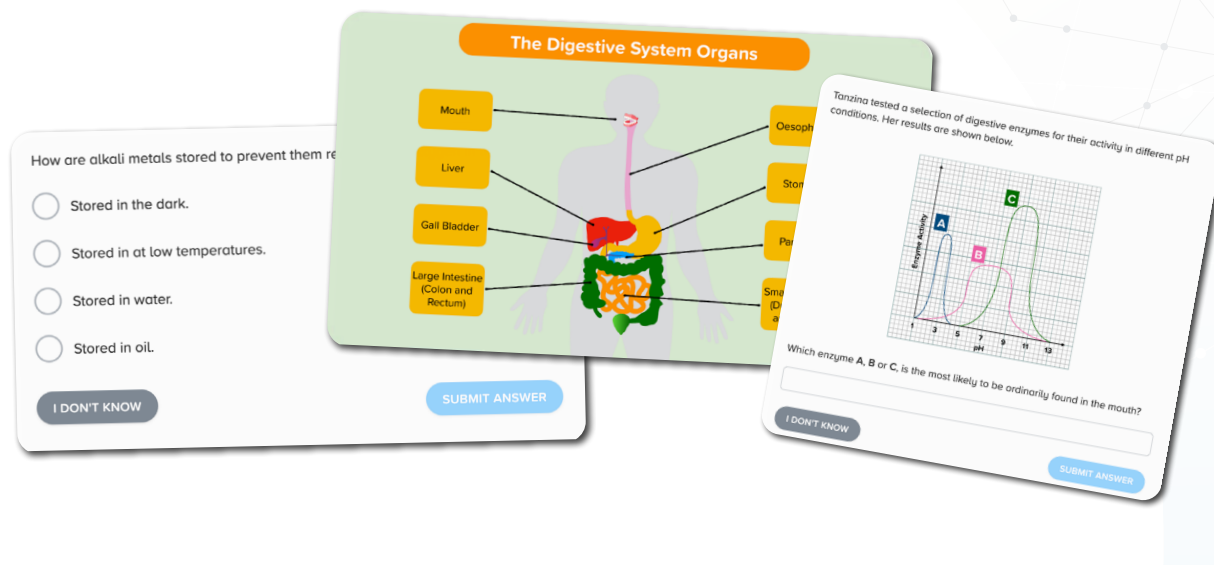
How are alkali metals stored to prevent them re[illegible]

Stored in the dark.

Stored in at low temperatures.

Stored in water.

Stored in oil.

I DON'T KNOW

SUBMIT ANSWER

The Digestive System Organs

Mouth

Liver

Gall Bladder

Large Intestine (Colon and Rectum)

Oesoph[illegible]

Stom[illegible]

Pa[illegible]

Sma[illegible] (D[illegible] a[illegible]

Tanzina tested a selection of digestive enzymes for their activity in different pH conditions. Her results are shown below.

Enzyme Activity

A

B

C

1 3 5 7 9 11 13

pH

Which enzyme A, B or C, is the most likely to be ordinarily found in the mouth?

I DON'T KNOW

SUBMIT ANSWER